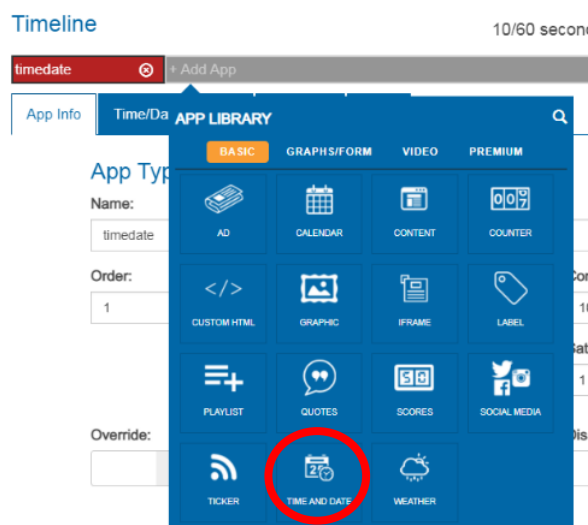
Timeline

10/60 secon

timedate

+ Add App

App Info

Time/Da

App Typ

Name:

timedate

Order:

1

Override:

APP LIBRARY

BASIC

GRAPHS/FORM

VIDEO

PREMIUM

AD

CALENDAR

CONTENT

007

COUNTER

</>

CUSTOM HTML

GRAPHIC

IFRAME

LABEL

PLAYLIST

QUOTES

SCORES

SOCIAL MEDIA

TICKER

TIME AND DATE

WEATHER

Co

1

Sat

1

Dis